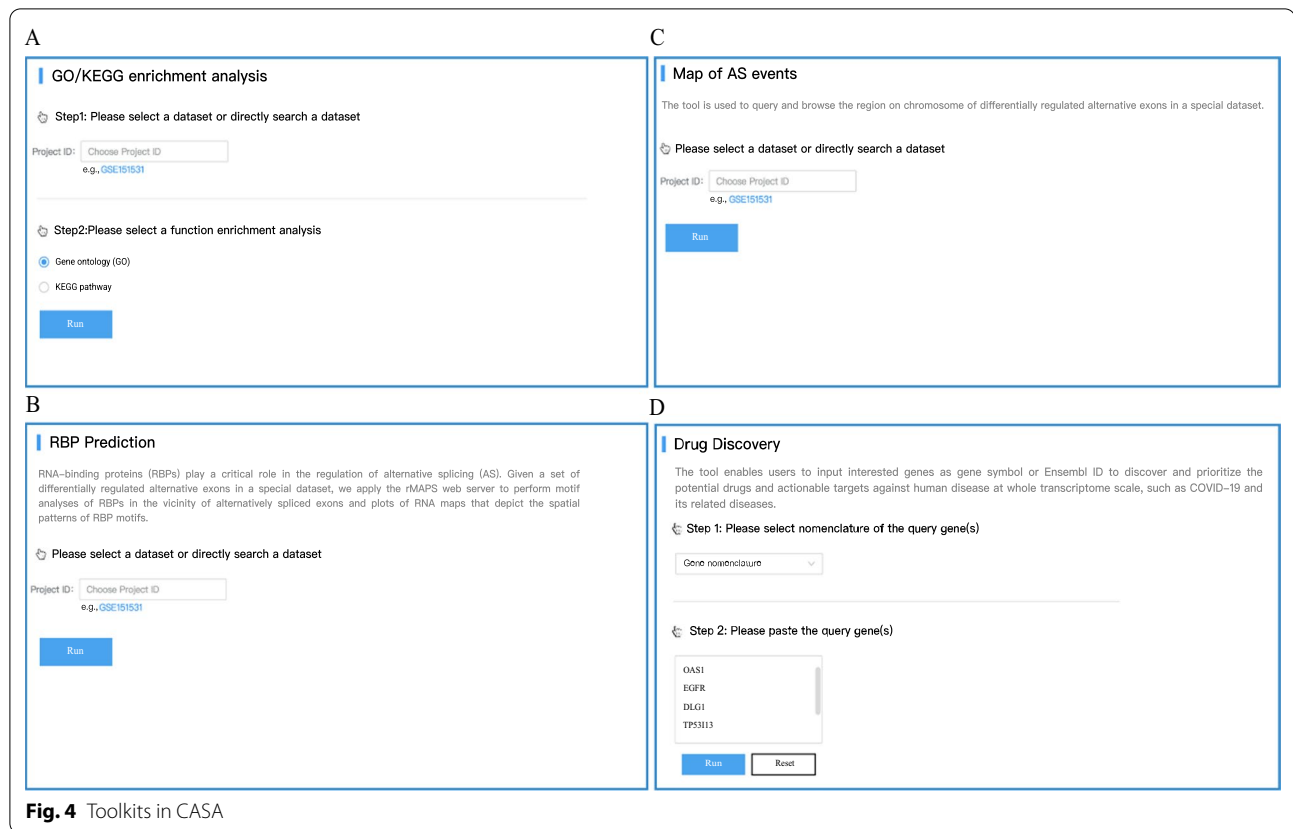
A

GO/KEGG enrichment analysis

Step1: Please select a dataset or directly search a dataset

Project ID: Choose Project ID
e.g., GSE151531

Step2:Please select a function enrichment analysis

Gene ontology (GO)

KEGG pathway

Run

B

RBP Prediction

RNA-binding proteins (RBPs) play a critical role in the regulation of alternative splicing (AS). Given a set of differentially regulated alternative exons in a special dataset, we apply the rMAPS web server to perform motif analyses of RBPs in the vicinity of alternatively spliced exons and plots of RNA maps that depict the spatial patterns of RBP motifs.

Please select a dataset or directly search a dataset

Project ID: Choose Project ID
e.g., GSE151531

Run

C

Map of AS events

The tool is used to query and browse the region on chromosome of differentially regulated alternative exons in a special dataset.

Please select a dataset or directly search a dataset

Project ID: Choose Project ID
e.g., GSE151531

Run

D

Drug Discovery

The tool enables users to input interested genes as gene symbol or Ensembl ID to discover and prioritize the potential drugs and actionable targets against human disease at whole transcriptome scale, such as COVID-19 and its related diseases.

Step 1: Please select nomenclature of the query gene(s)

Gene nomenclature

Step 2: Please paste the query gene(s)

OAS1
EGFR
DLG1
TP53I13

Run
Reset

Fig. 4 Toolkits in CASA